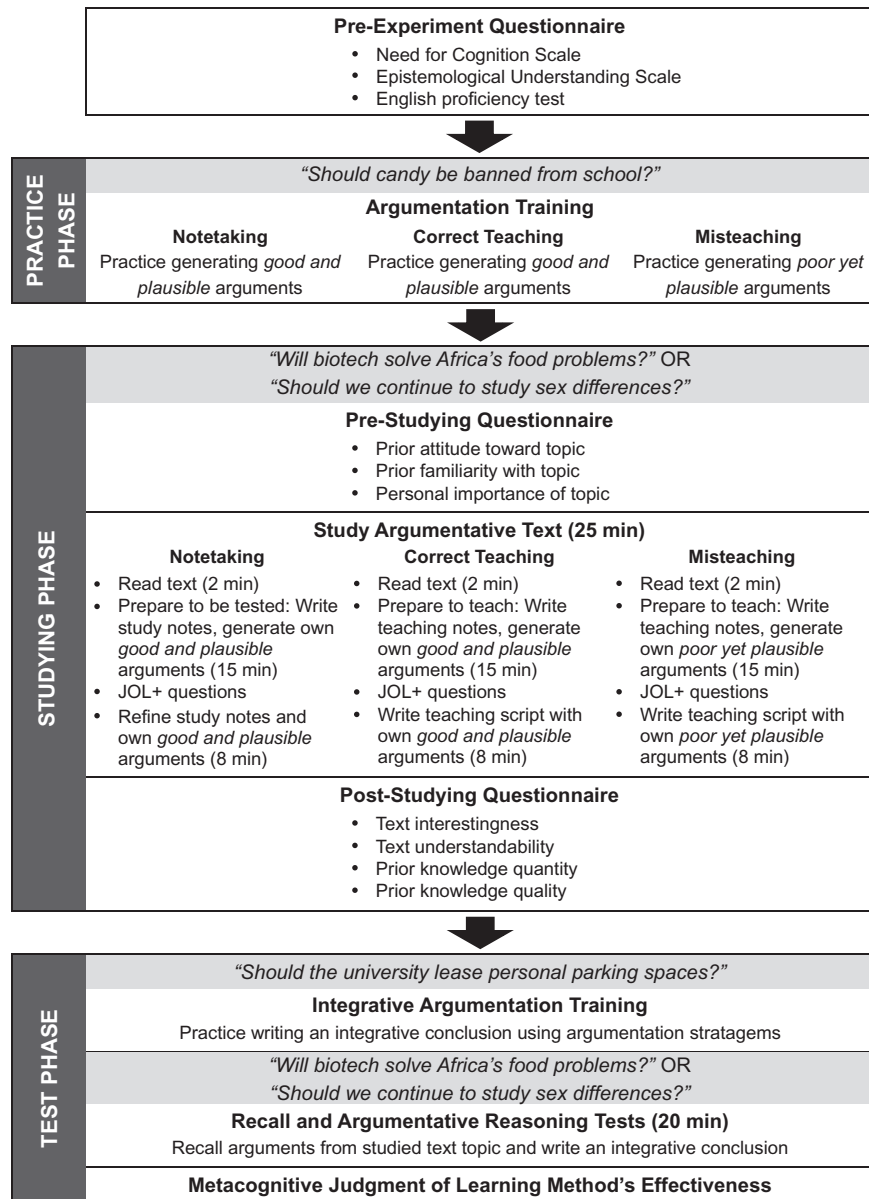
**Pre-Experiment Questionnaire**
- Need for Cognition Scale
- Epistemological Understanding Scale
- English proficiency test

PRACTICE PHASE

*"Should candy be banned from school?"*

**Argumentation Training**

**Notetaking**
Practice generating *good and plausible* arguments

**Correct Teaching**
Practice generating *good and plausible* arguments

**Misteaching**
Practice generating *poor yet plausible* arguments

STUDYING PHASE

*"Will biotech solve Africa's food problems?"* OR
*"Should we continue to study sex differences?"*

**Pre-Studying Questionnaire**
- Prior attitude toward topic
- Prior familiarity with topic
- Personal importance of topic

**Study Argumentative Text (25 min)**

**Notetaking**
- Read text (2 min)
- Prepare to be tested: Write study notes, generate own *good and plausible* arguments (15 min)
- JOL+ questions
- Refine study notes and own *good and plausible* arguments (8 min)

**Correct Teaching**
- Read text (2 min)
- Prepare to teach: Write teaching notes, generate own *good and plausible* arguments (15 min)
- JOL+ questions
- Write teaching script with own *good and plausible* arguments (8 min)

**Misteaching**
- Read text (2 min)
- Prepare to teach: Write teaching notes, generate own *poor yet plausible* arguments (15 min)
- JOL+ questions
- Write teaching script with own *poor yet plausible* arguments (8 min)

**Post-Studying Questionnaire**
- Text interestingness
- Text understandability
- Prior knowledge quantity
- Prior knowledge quality

TEST PHASE

*"Should the university lease personal parking spaces?"*

**Integrative Argumentation Training**
Practice writing an integrative conclusion using argumentation stratagems

*"Will biotech solve Africa's food problems?"* OR
*"Should we continue to study sex differences?"*

**Recall and Argumentative Reasoning Tests (20 min)**
Recall arguments from studied text topic and write an integrative conclusion

**Metacognitive Judgment of Learning Method's Effectiveness**